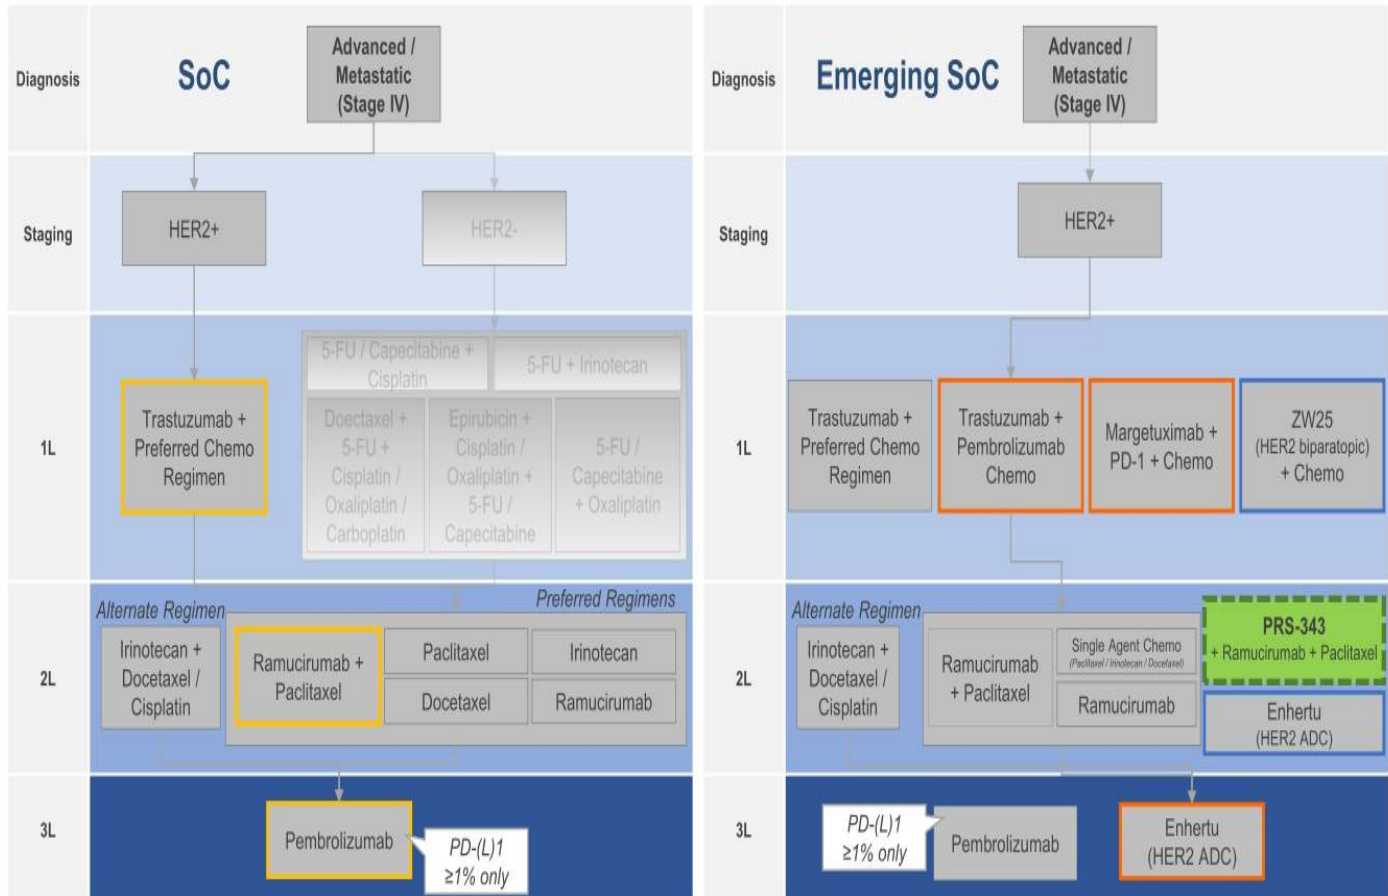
Diagnosis

SoC

Advanced / Metastatic (Stage IV)

Staging

HER2+

HER2-

1L

Trastuzumab + Preferred Chemo Regimen

5-FU / Capecitabine + Cisplatin

5-FU + Irinotecan

Doetaxel + 5-FU + Cisplatin / Oxaliplatin / Carboplatin

Epirubicin + Cisplatin / Oxaliplatin + 5-FU / Capecitabine

5-FU / Capecitabine + Oxaliplatin

2L

Alternate Regimen

Preferred Regimens

Irinotecan + Docetaxel / Cisplatin

Ramucirumab + Paclitaxel

Paclitaxel

Irinotecan

Docetaxel

Ramucirumab

3L

Pembrolizumab

PD-(L)1 ≥1% only

Diagnosis

Emerging SoC

Advanced / Metastatic (Stage IV)

Staging

HER2+

1L

Trastuzumab + Preferred Chemo Regimen

Trastuzumab + Pembrolizumab Chemo

Margetuximab + PD-1 + Chemo

ZW25 (HER2 biparatopic) + Chemo

2L

Alternate Regimen

Irinotecan + Docetaxel / Cisplatin

Ramucirumab + Paclitaxel

Single Agent Chemo (Paclitaxel / Irinotecan / Docetaxel)

Ramucirumab

PRS-343 + Ramucirumab + Paclitaxel

Enhertu (HER2 ADC)

3L

PD-(L)1 ≥1% only

Pembrolizumab

Enhertu (HER2 ADC)